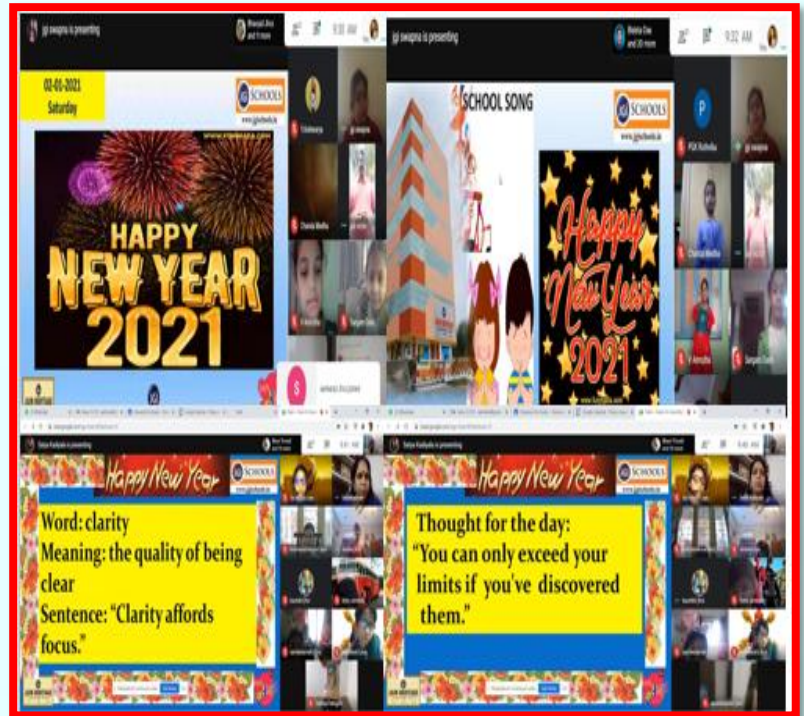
jgi swapna is presenting

9:30 AM

02-01-2021
Saturday

JGI SCHOOLS

HAPPY NEW YEAR 2021

jgi swapna is presenting

9:32 AM

SCHOOL SONG

JGI SCHOOLS

Happy New Year 2021

Sanjana Kasliyale is presenting

Happy New Year

JGI SCHOOLS

Word: clarity
Meaning: the quality of being clear
Sentence: "Clarity affords focus."

Sanjana Kasliyale is presenting

Happy New Year

JGI SCHOOLS

Thought for the day:
"You can only exceed your limits if you've discovered them."